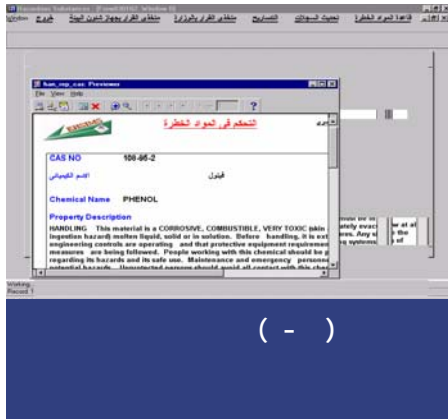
Hazardous Substances [Form0303H2: Window 0]

Window خروج متلقي القرار بجهاز شئون البيئة متلقي القرار بالوزارة التصاريح تحديث البيانات قاعدة المواد الخطرة

frm_rep_cas: Previewer

File View Help

?

التحكم في المواد الخطرة

CAS NO 108-95-2

الاسم الكيميائي فينول

Chemical Name PHENOL

Property Description

HANDLING This material is a CORROSIVE, COMBUSTIBLE, VERY TOXIC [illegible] ingestion hazard) molten liquid, solid or in solution. Before handling, it is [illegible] engineering controls are operating and that protective equipment requirem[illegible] measures are being followed. People working with this chemical should be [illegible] regarding its hazards and its safe use. Maintenance and emergency personn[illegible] potential hazards. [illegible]

Working...
Record: 1

( - )